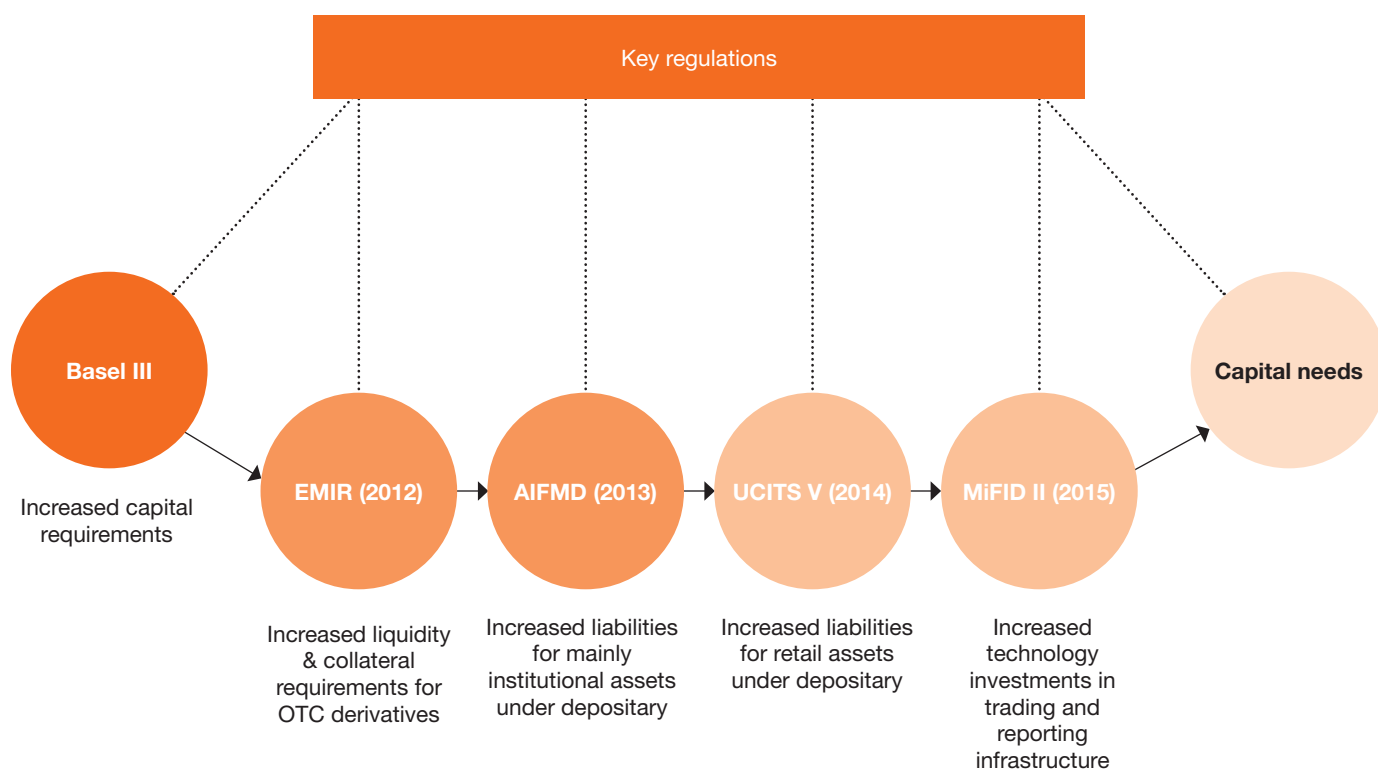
Key regulations

Basel III

Increased capital requirements

EMIR (2012)

Increased liquidity & collateral requirements for OTC derivatives

AIFMD (2013)

Increased liabilities for mainly institutional assets under depositary

UCITS V (2014)

Increased liabilities for retail assets under depositary

MiFID II (2015)

Increased technology investments in trading and reporting infrastructure

Capital needs